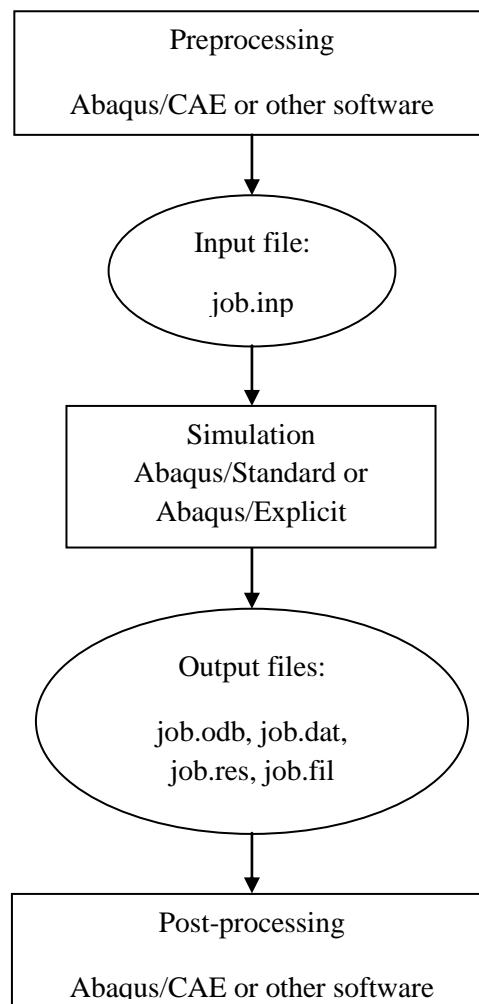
Preprocessing

Abaqus/CAE or other software

Input file:

job.inp

Simulation
Abaqus/Standard or
Abaqus/Explicit

Output files:

job.odb, job.dat,
job.res, job.fil

Post-processing

Abaqus/CAE or other software